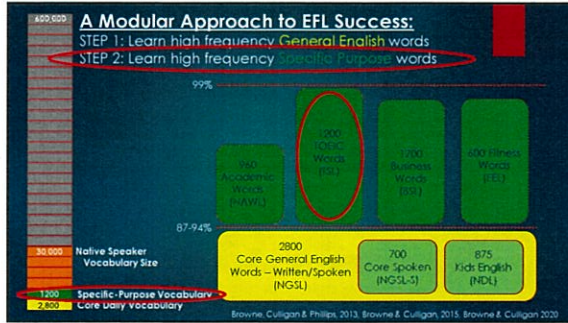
600,000

A Modular Approach to EFL Success:

STEP 1: Learn high frequency General English words

STEP 2: Learn high frequency Specific Purpose words

99%

960 Academic Words (NAWL)

1200 TOEIC Words (TSL)

1700 Business Words (BSL)

600 Fitness Words (FEL)

87-94%

2800 Core General English Words – Written/Spoken (NGSL)

700 Core Spoken (NGSL-S)

875 Kids English (NDL)

30,000 Native Speaker Vocabulary Size

1200 Specific-Purpose Vocabulary

2,800 Core Daily Vocabulary

Browne, Culligan & Phillips, 2013, Browne & Culligan, 2015, Browne & Culligan 2020